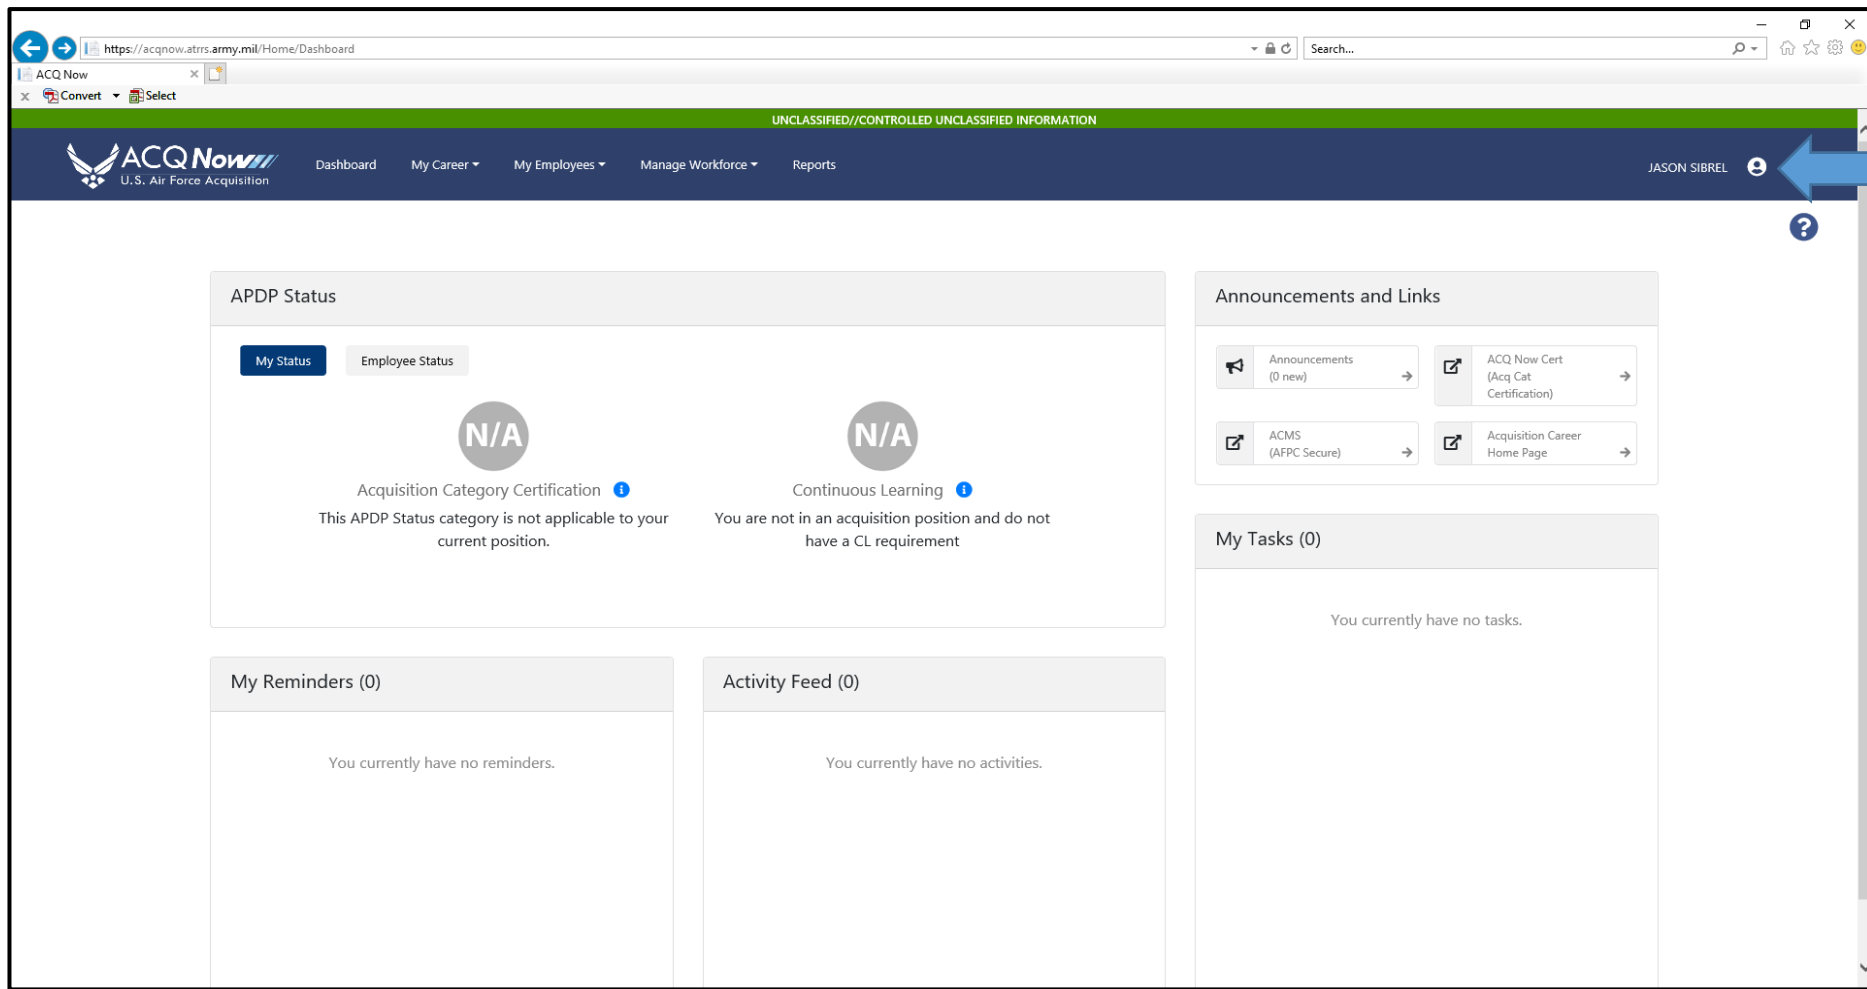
https://acqnow.atrrs.army.mil/Home/Dashboard

Search...

ACQ Now

Convert Select

UNCLASSIFIED//CONTROLLED UNCLASSIFIED INFORMATION

ACQ Now U.S. Air Force Acquisition

Dashboard My Career My Employees Manage Workforce Reports

JASON SIBREL

APDP Status

My Status Employee Status

N/A

Acquisition Category Certification

This APDP Status category is not applicable to your current position.

N/A

Continuous Learning

You are not in an acquisition position and do not have a CL requirement

Announcements and Links

Announcements (0 new)

ACQ Now Cert (Acq Cat Certification)

ACMS (AFPC Secure)

Acquisition Career Home Page

My Tasks (0)

You currently have no tasks.

My Reminders (0)

You currently have no reminders.

Activity Feed (0)

You currently have no activities.